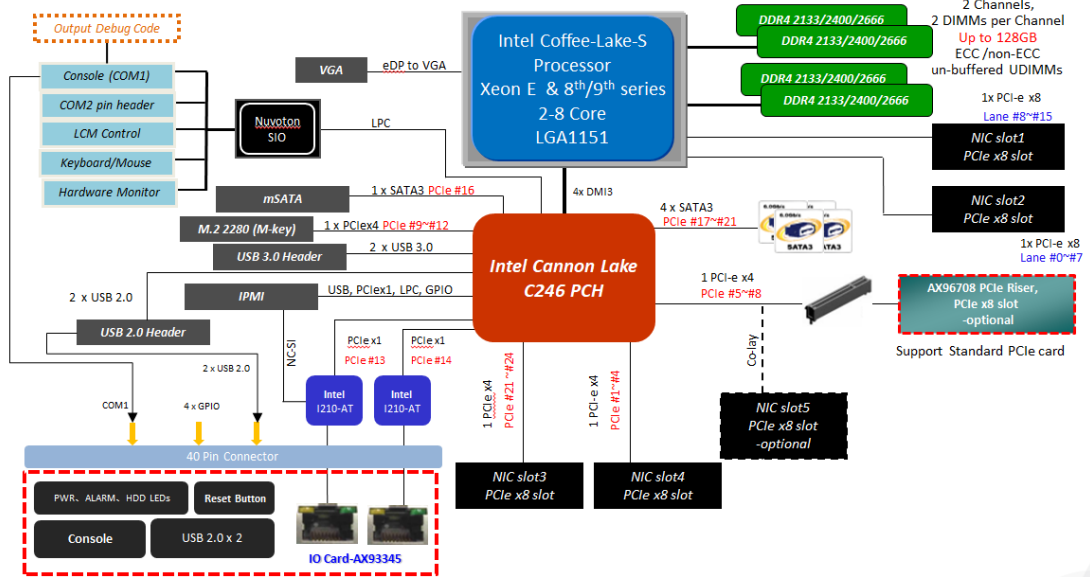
Output Debug Code

Console (COM1)
COM2 pin header
LCM Control
Keyboard/Mouse
Hardware Monitor

Nuvoton SIO

VGA
eDP to VGA

LPC

Intel Coffee-Lake-S Processor Xeon E & 8$^{th}$/9$^{th}$ series 2-8 Core LGA1151

DDR4 2133/2400/2666
DDR4 2133/2400/2666
DDR4 2133/2400/2666
DDR4 2133/2400/2666

2 Channels, 2 DIMMs per Channel Up to 128GB ECC /non-ECC un-buffered UDIMMs

1x PCI-e x8
Lane #8~#15

NIC slot1 PCIe x8 slot

NIC slot2 PCIe x8 slot

1x PCI-e x8
Lane #0~#7

mSATA
1 x SATA3 PCIe #16

M.2 2280 (M-key)
1 x PCIex4 PCIe #9~#12

USB 3.0 Header
2 x USB 3.0

4x DMI3

4 x SATA3
PCIe #17~#21

SATA3
SATA3
SATA3

Intel Cannon Lake C246 PCH

1 PCI-e x4
PCIe #5~#8

AX96708 PCIe Riser, PCIe x8 slot -optional

Support Standard PCIe card

2 x USB 2.0
USB 2.0 Header

IPMI
USB, PCIex1, LPC, GPIO

NC-SI

PCIe x1
PCIe #13

PCIe x1
PCIe #14

Intel I210-AT
Intel I210-AT

1 PCIe x4
PCIe #21 ~#24

1 PCI-e x4
PCIe #1~#4

Co-lay

NIC slot5 PCIe x8 slot -optional

2 x USB 2.0
COM1
4 x GPIO

40 Pin Connector

PWR、ALARM、HDD LEDs
Reset Button
Console
USB 2.0 x 2

IO Card-AX93345

NIC slot3 PCIe x8 slot
NIC slot4 PCIe x8 slot